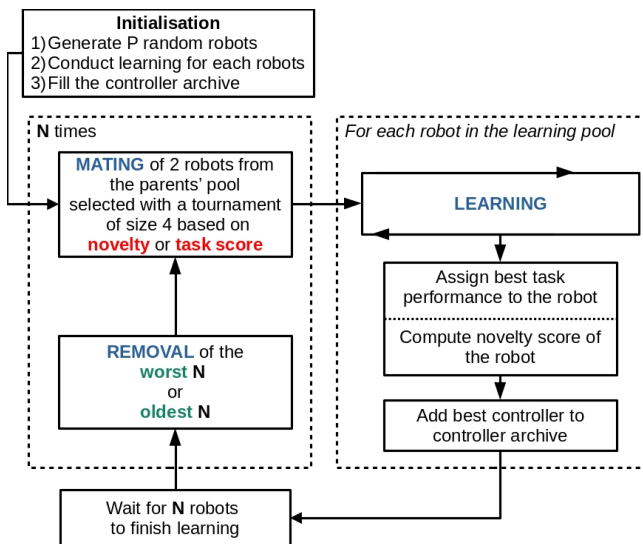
Initialisation
1) Generate P random robots
2) Conduct learning for each robots
3) Fill the controller archive

N times

MATING of 2 robots from the parents' pool selected with a tournament of size 4 based on novelty or task score

REMOVAL of the worst N or oldest N

For each robot in the learning pool

LEARNING

Assign best task performance to the robot

Compute novelty score of the robot

Add best controller to controller archive

Wait for N robots to finish learning